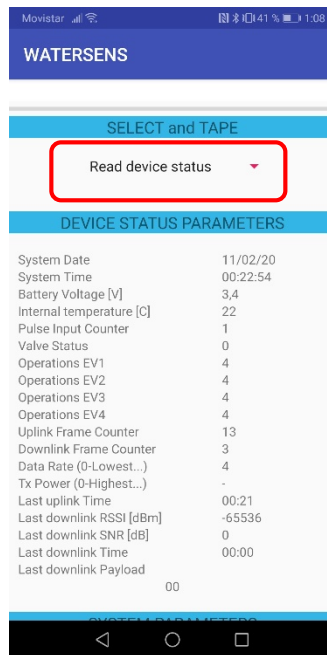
Movistar 41 % 1:08

WATERSENS

SELECT and TAPE

Read device status

DEVICE STATUS PARAMETERS

| | |
|---|---|
| System Date | 11/02/20 |
| System Time | 00:22:54 |
| Battery Voltage [V] | 3,4 |
| Internal temperature [C] | 22 |
| Pulse Input Counter | 1 |
| Valve Status | 0 |
| Operations EV1 | 4 |
| Operations EV2 | 4 |
| Operations EV3 | 4 |
| Operations EV4 | 4 |
| Uplink Frame Counter | 13 |
| Downlink Frame Counter | 3 |
| Data Rate (0-Lowest...) | 4 |
| Tx Power (0-Highest...) | - |
| Last uplink Time | 00:21 |
| Last downlink RSSI [dBm] | -65536 |
| Last downlink SNR [dB] | 0 |
| Last downlink Time | 00:00 |
| Last downlink Payload | |

00

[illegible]